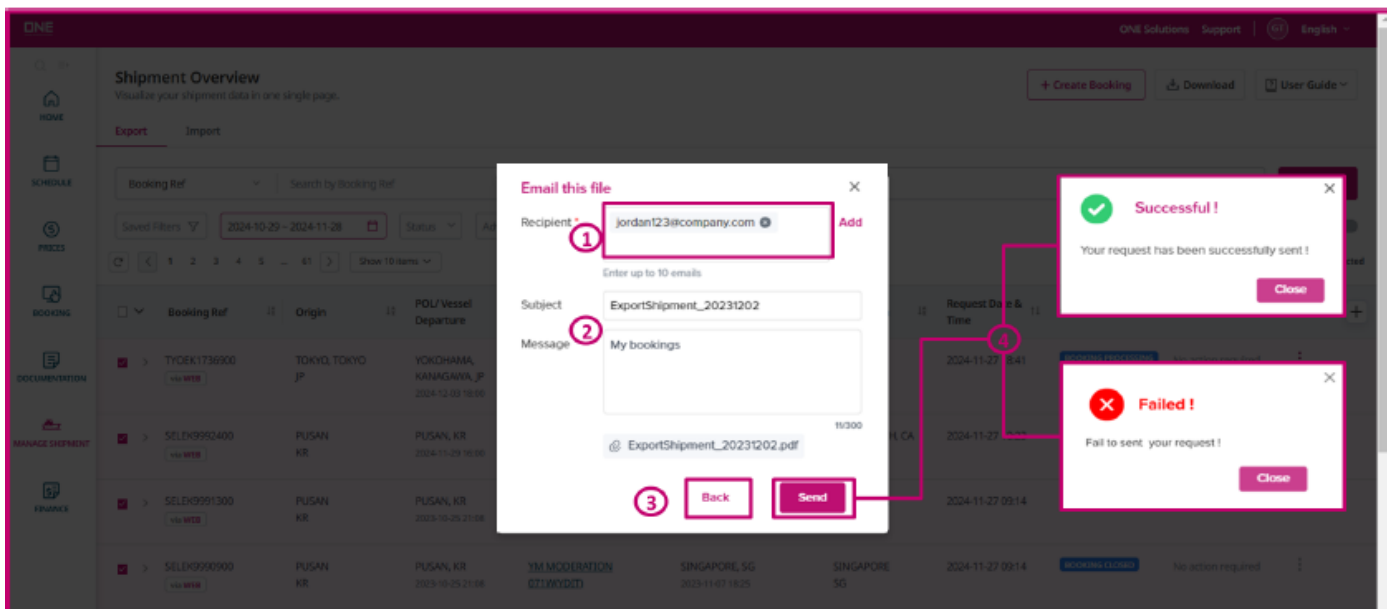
ONE
ONE Solutions Support GT English

HOME
SCHEDULE
PRICES
BOOKING
DOCUMENTATION
MANAGE SHIPMENT
FINANCE

Shipment Overview
Visualize your shipment data in one single page.

+ Create Booking
Download
User Guide

Export Import

Booking Ref Search by Booking Ref
Saved Filters 2024-10-29 ~ 2024-11-28 Status
1 2 3 4 5 ... 61 Show 10 items

Booking Ref Origin POL/ Vessel Departure Request Date & Time

TYOEK1736900 via WEB TOKYO, TOKYO JP YOKOHAMA, KANAGAWA, JP 2024-11-27 18:41
SELEK9992400 via WEB PUSAN KR PUSAN, KR 2024-11-27
SELEK9991300 via WEB PUSAN KR PUSAN, KR 2024-11-27 09:14
SELEK9990900 via WEB PUSAN KR PUSAN, KR YM MODERATION SINGAPORE, SG SINGAPORE SG 2024-11-27 09:14 BOOKING CLOSED No action required

Email this file
Recipient * jordan123@company.com Add
Enter up to 10 emails
Subject ExportShipment_20231202
Message My bookings
11/300
ExportShipment_20231202.pdf
Back Send

1
2
3
4

Successful !
Your request has been successfully sent !
Close

Failed !
Fail to sent your request !
Close